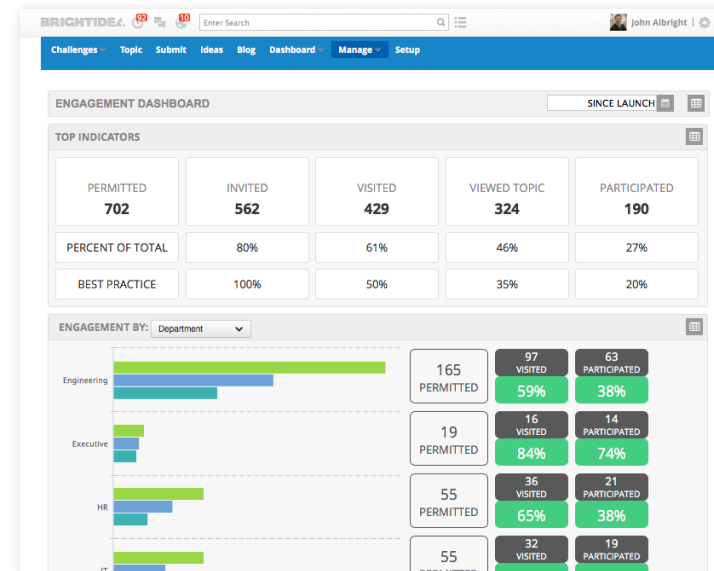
BRIGHTIDEA 92 10 Enter Search John Albright

Challenges Topic Submit Ideas Blog Dashboard Manage Setup

ENGAGEMENT DASHBOARD SINCE LAUNCH

TOP INDICATORS

| PERMITTED 702 | INVITED 562 | VISITED 429 | VIEWED TOPIC 324 | PARTICIPATED 190 |
|---|---|---|---|---|
| PERCENT OF TOTAL | 80% | 61% | 46% | 27% |
| BEST PRACTICE | 100% | 50% | 35% | 20% |

ENGAGEMENT BY: Department

Engineering
165 PERMITTED
97 VISITED 59%
63 PARTICIPATED 38%

Executive
19 PERMITTED
16 VISITED 84%
14 PARTICIPATED 74%

HR
55 PERMITTED
36 VISITED 65%
21 PARTICIPATED 38%

IT
55 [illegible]
32 VISITED
19 PARTICIPATED